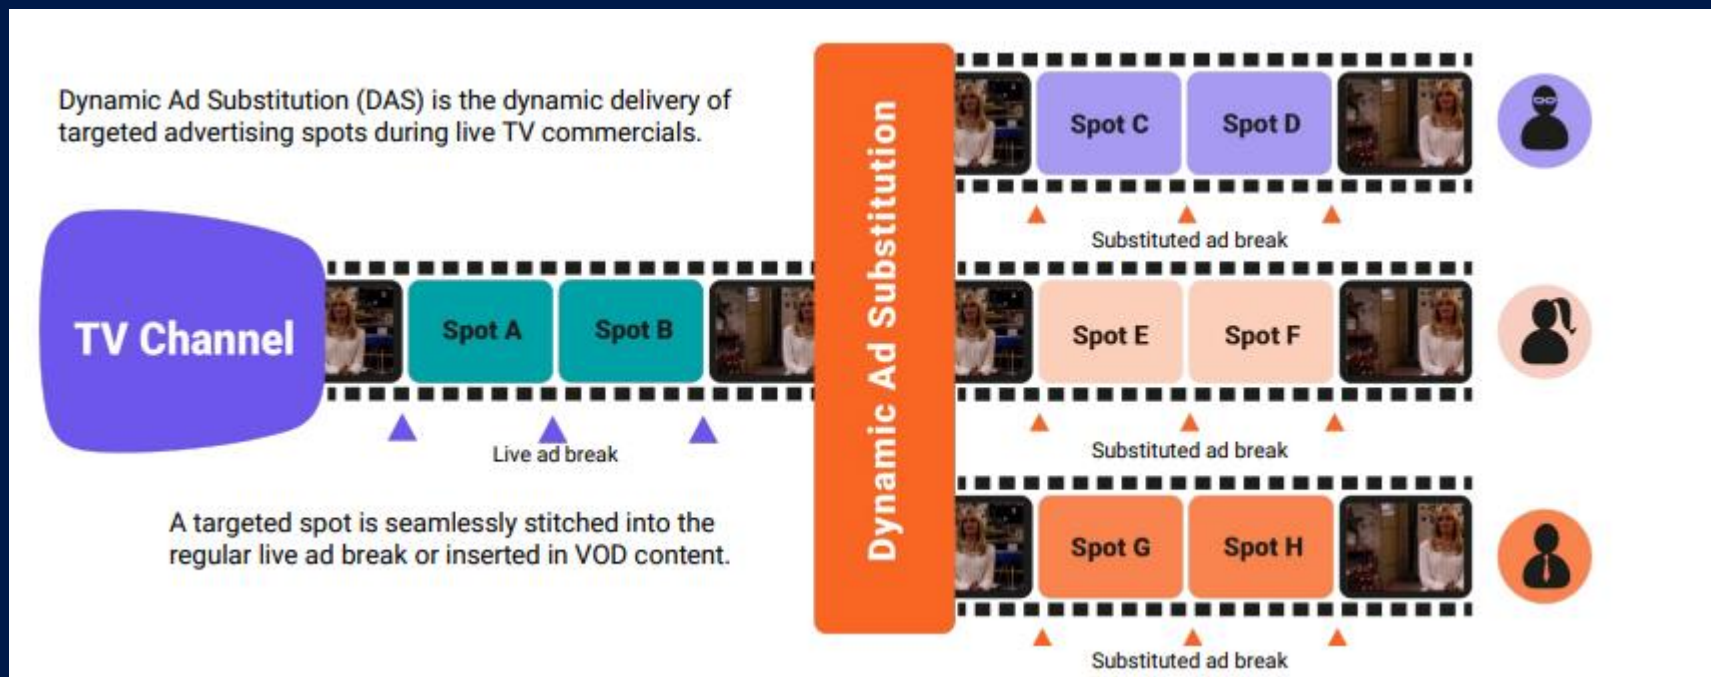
Dynamic Ad Substitution (DAS) is the dynamic delivery of targeted advertising spots during live TV commercials.

TV Channel

Spot A

Spot B

Live ad break

A targeted spot is seamlessly stitched into the regular live ad break or inserted in VOD content.

Dynamic Ad Substitution

Spot C

Spot D

Substituted ad break

Spot E

Spot F

Substituted ad break

Spot G

Spot H

Substituted ad break